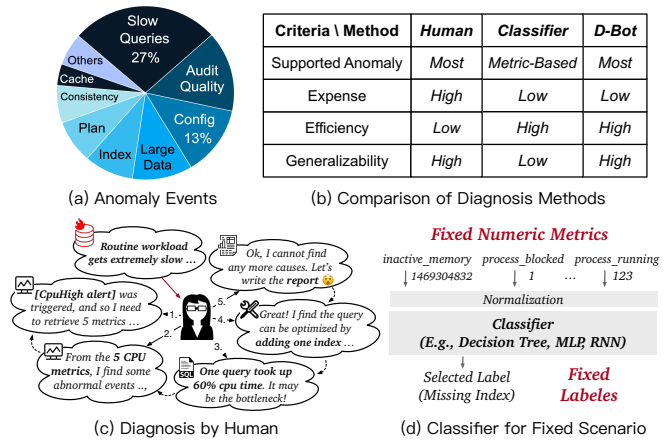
Slow Queries 27%

Audit Quality

Config 13%

Large Data

Index

Plan

Consistency

Cache

Others

(a) Anomaly Events

| Criteria \ Method | Human | Classifier | D-Bot |
|---|---|---|---|
| Supported Anomaly | Most | Metric-Based | Most |
| Expense | High | Low | Low |
| Efficiency | Low | High | High |
| Generalizability | High | Low | High |

(b) Comparison of Diagnosis Methods

Routine workload gets extremely slow …

Ok, I cannot find any more causes. Let's write the report

[CpuHigh alert] was triggered, and so I need to retrieve 5 metrics …

5.

1.

4.

Great! I find the query can be optimized by adding one index …

2.

From the 5 CPU metrics, I find some abnormal events …,

3.

SQL

One query took up 60% cpu time. It may be the bottleneck!

(c) Diagnosis by Human

Fixed Numeric Metrics

inactive_memory 1469304832 process_blocked 1 … process_running 123

Normalization

Classifier (E.g., Decision Tree, MLP, RNN)

Selected Label (Missing Index)

Fixed Labeles

(d) Classifier for Fixed Scenario